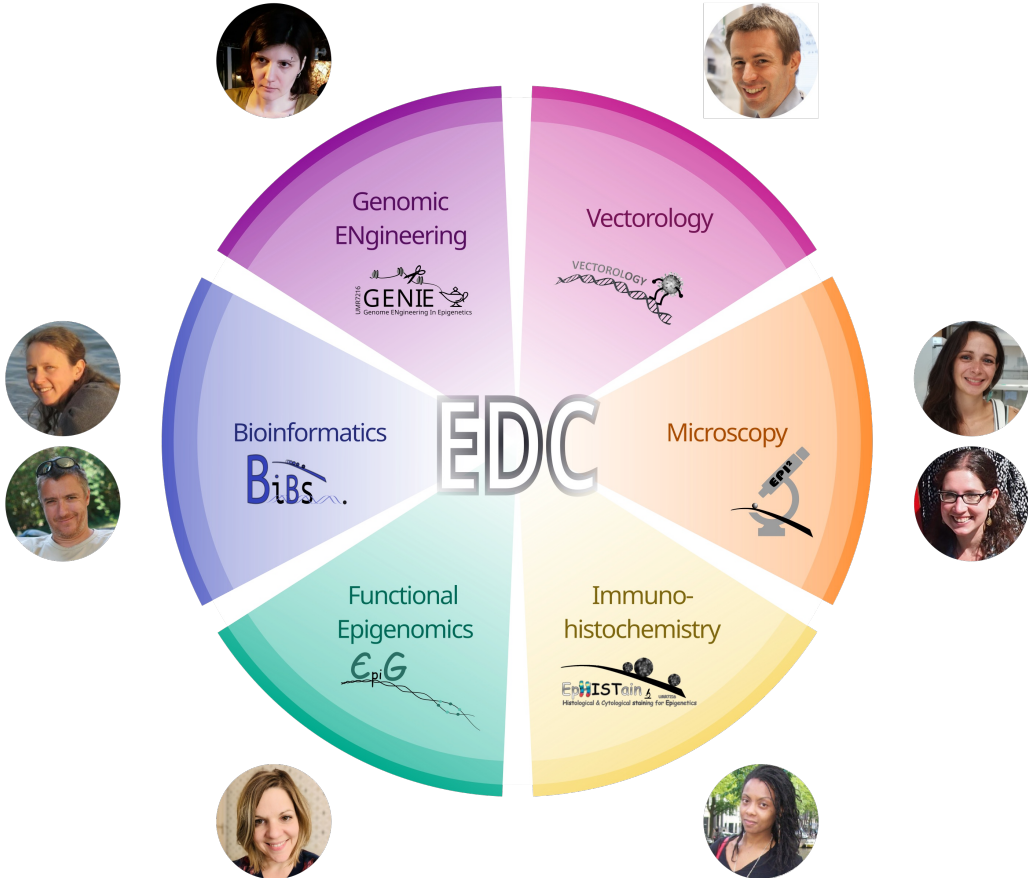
Genomic ENgineering

UMR7216 GENIE Genome ENgineering In Epigenetics

Vectorology

VECTOROLOGY

Bioinformatics

BiBS

EDC

Microscopy

EPI

Functional Epigenomics

EpiG

Immunohistochemistry

EpHISTain UMR7216 Histological & Cytological staining for Epigenetics